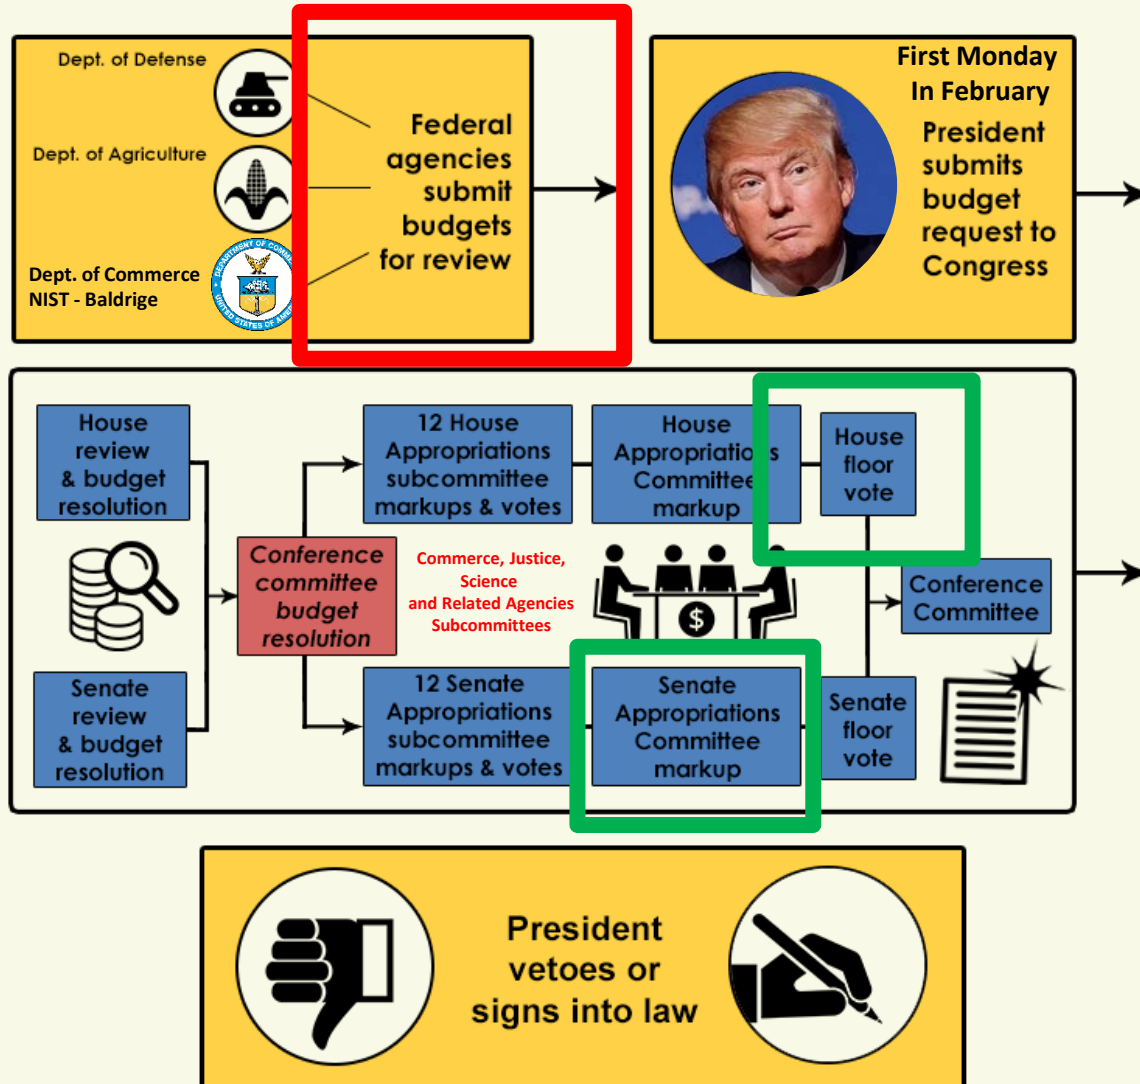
Dept. of Defense

Dept. of Agriculture

Dept. of Commerce
NIST - Baldrige

DEPARTMENT OF COMMERCE UNITED STATES OF AMERICA

Federal agencies submit budgets for review

First Monday In February

President submits budget request to Congress

House review & budget resolution

Senate review & budget resolution

Conference committee budget resolution

12 House Appropriations subcommittee markups & votes

Commerce, Justice, Science and Related Agencies Subcommittees

12 Senate Appropriations subcommittee markups & votes

House Appropriations Committee markup

Senate Appropriations Committee markup

House floor vote

Senate floor vote

Conference Committee

$

President vetoes or signs into law